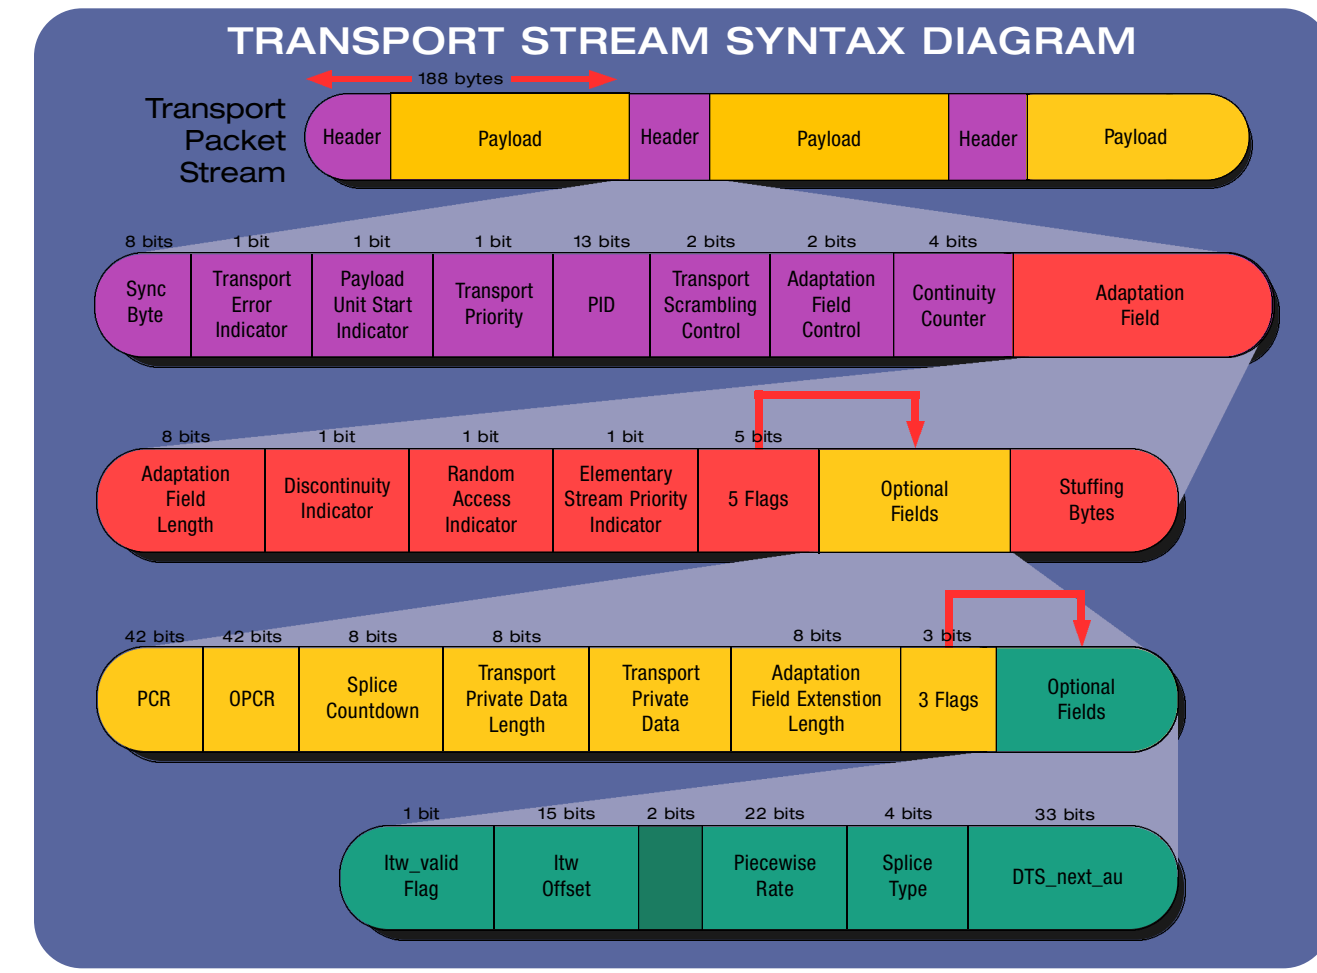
TRANSPORT STREAM SYNTAX DIAGRAM

188 bytes

Transport Packet Stream

Header Payload Header Payload Header Payload

8 bits 1 bit 1 bit 1 bit 13 bits 2 bits 2 bits 4 bits

Sync Byte | Transport Error Indicator | Payload Unit Start Indicator | Transport Priority | PID | Transport Scrambling Control | Adaptation Field Control | Continuity Counter | Adaptation Field

8 bits 1 bit 1 bit 1 bit 5 bits

Adaptation Field Length | Discontinuity Indicator | Random Access Indicator | Elementary Stream Priority Indicator | 5 Flags | Optional Fields | Stuffing Bytes

42 bits 42 bits 8 bits 8 bits 8 bits 3 bits

PCR | OPCR | Splice Countdown | Transport Private Data Length | Transport Private Data | Adaptation Field Extenstion Length | 3 Flags | Optional Fields

1 bit 15 bits 2 bits 22 bits 4 bits 33 bits

ltw_valid Flag | ltw Offset | | Piecewise Rate | Splice Type | DTS_next_au